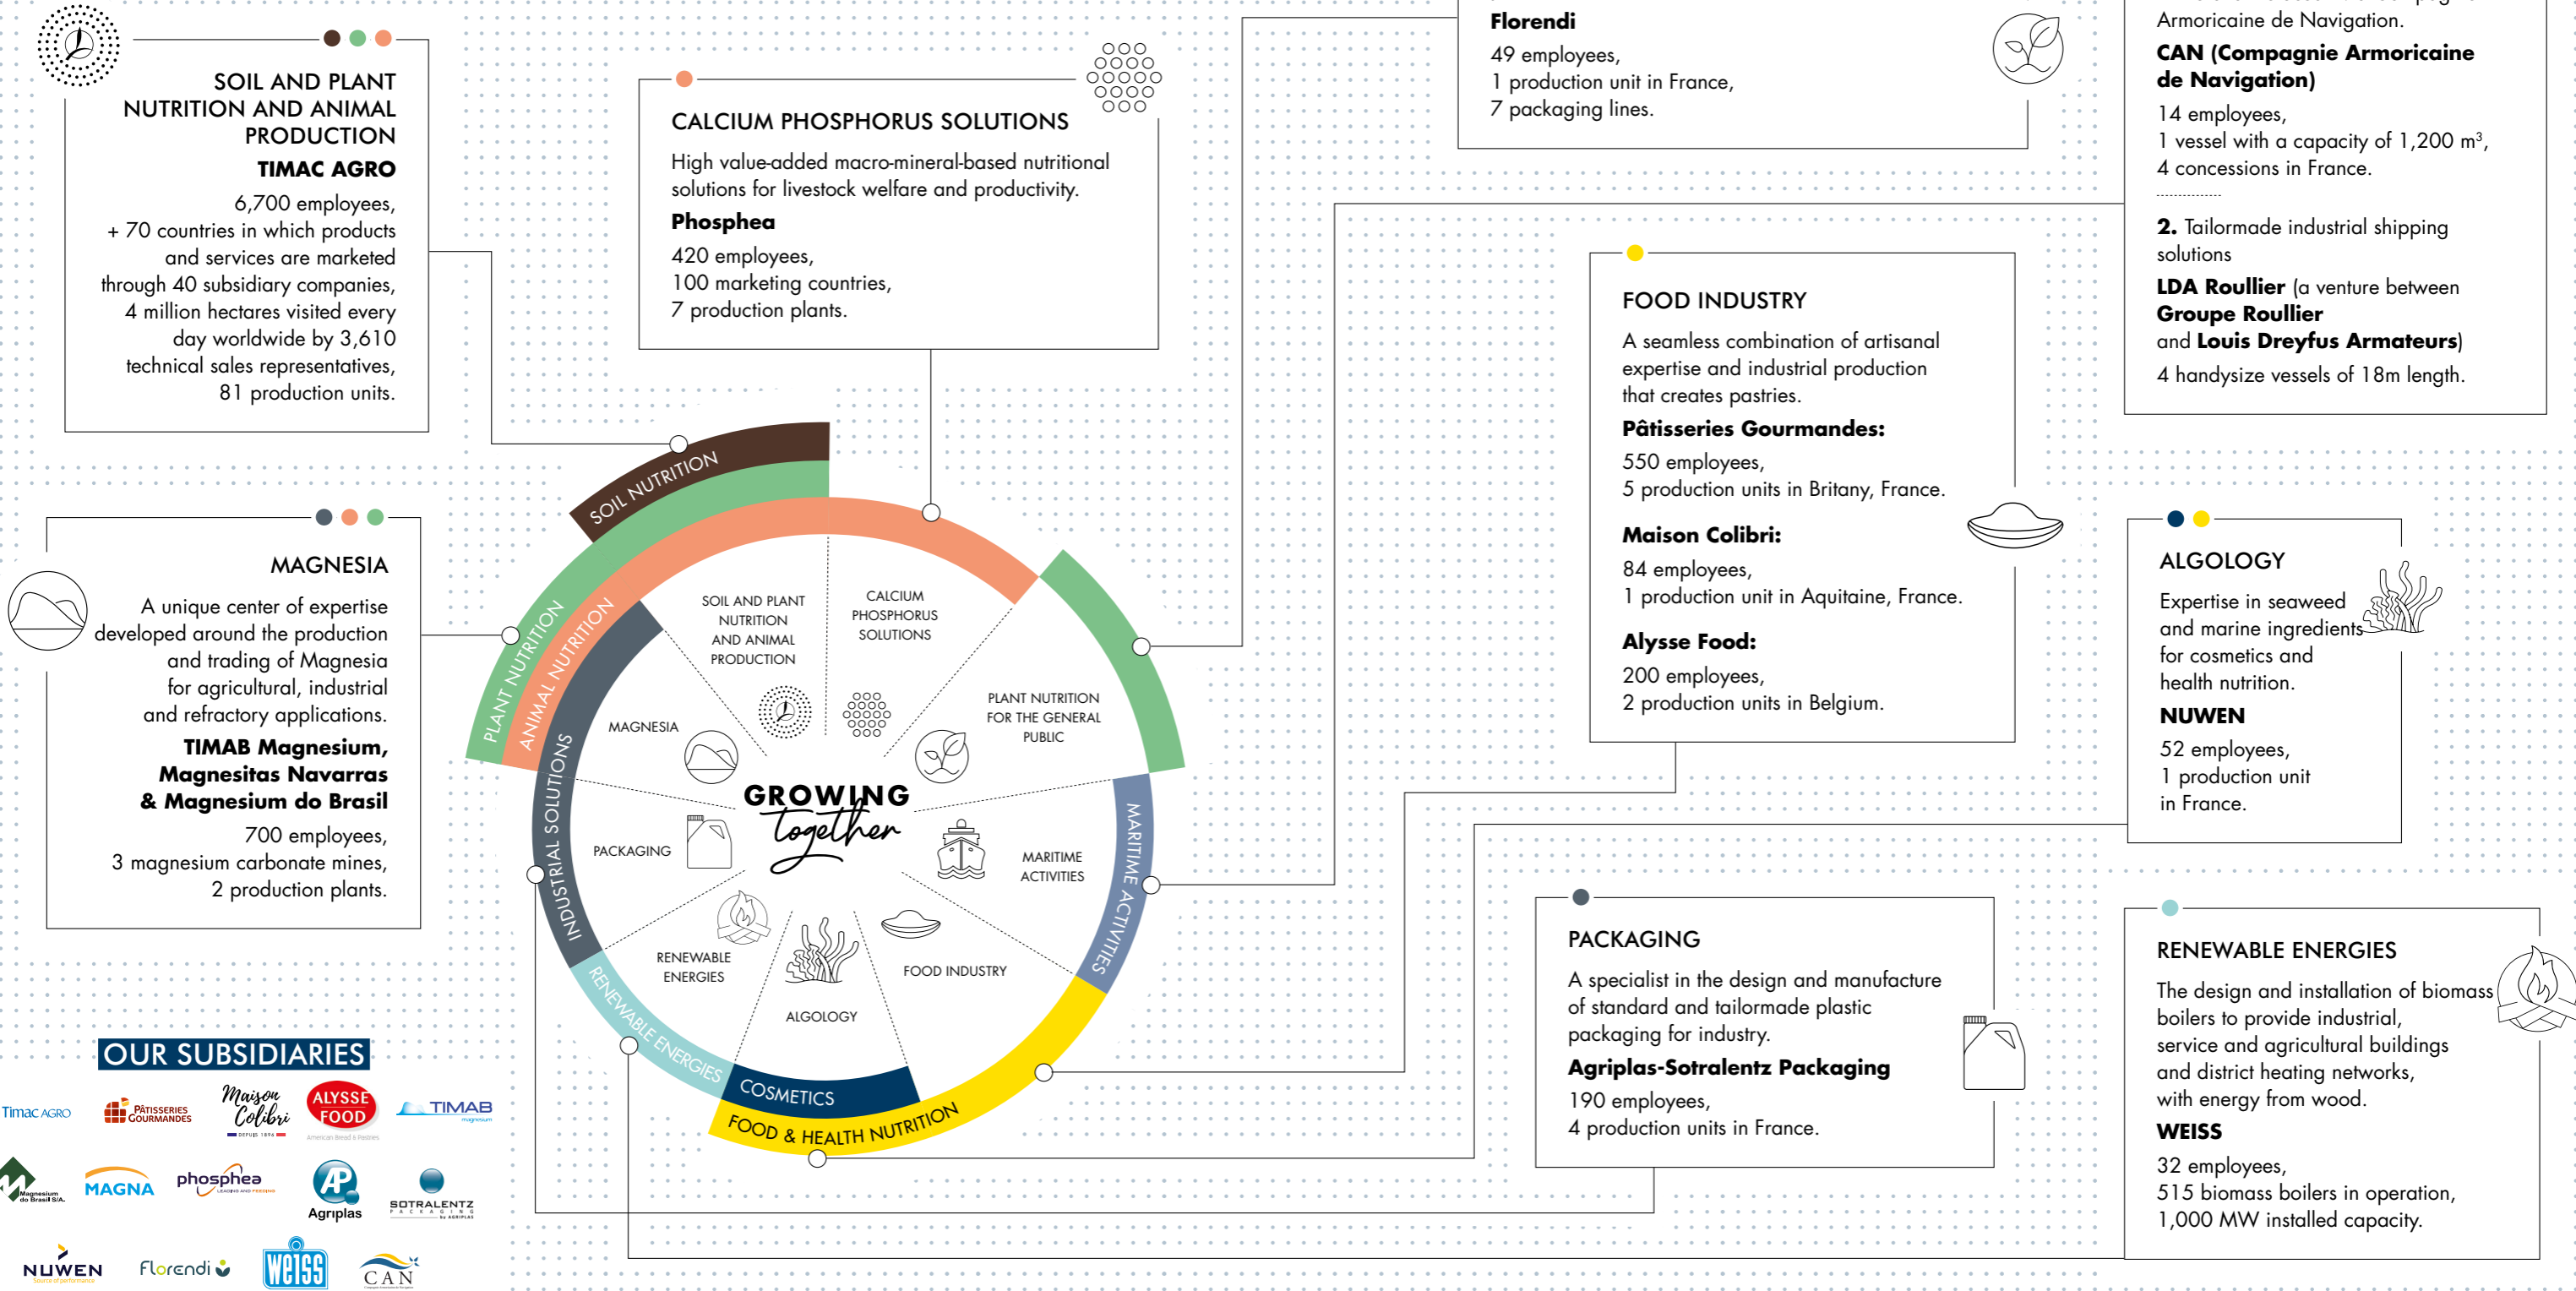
SOIL AND PLANT NUTRITION AND ANIMAL PRODUCTION

TIMAC AGRO

6,700 employees, + 70 countries in which products and services are marketed through 40 subsidiary companies, 4 million hectares visited every day worldwide by 3,610 technical sales representatives, 81 production units.

CALCIUM PHOSPHORUS SOLUTIONS

High value-added macro-mineral-based nutritional solutions for livestock welfare and productivity.

Phosphea

420 employees, 100 marketing countries, 7 production plants.

Florendi

49 employees, 1 production unit in France, 7 packaging lines.

Armoricaine de Navigation.

CAN (Compagnie Armoricaine de Navigation)

14 employees, 1 vessel with a capacity of 1,200 m³, 4 concessions in France.

2. Tailormade industrial shipping solutions

LDA Roullier (a venture between Groupe Roullier and Louis Dreyfus Armateurs)

4 handysize vessels of 18m length.

FOOD INDUSTRY

A seamless combination of artisanal expertise and industrial production that creates pastries.

Pâtisseries Gourmandes:

550 employees, 5 production units in Britany, France.

Maison Colibri:

84 employees, 1 production unit in Aquitaine, France.

Alysse Food:

200 employees, 2 production units in Belgium.

MAGNESIA

A unique center of expertise developed around the production and trading of Magnesia for agricultural, industrial and refractory applications.

TIMAB Magnesium, Magnesitas Navarras & Magnesium do Brasil

700 employees, 3 magnesium carbonate mines, 2 production plants.

ALGOLOGY

Expertise in seaweed and marine ingredients for cosmetics and health nutrition.

NUWEN

52 employees, 1 production unit in France.

SOIL NUTRITION
PLANT NUTRITION
ANIMAL NUTRITION
INDUSTRIAL SOLUTIONS
RENEWABLE ENERGIES
COSMETICS
FOOD & HEALTH NUTRITION
MARITIME ACTIVITIES

SOIL AND PLANT NUTRITION AND ANIMAL PRODUCTION
CALCIUM PHOSPHORUS SOLUTIONS
PLANT NUTRITION FOR THE GENERAL PUBLIC
MAGNESIA
PACKAGING
GROWING together
MARITIME ACTIVITIES
RENEWABLE ENERGIES
ALGOLOGY
FOOD INDUSTRY

PACKAGING

A specialist in the design and manufacture of standard and tailormade plastic packaging for industry.

Agriplas-Sotralentz Packaging

190 employees, 4 production units in France.

RENEWABLE ENERGIES

The design and installation of biomass boilers to provide industrial, service and agricultural buildings and district heating networks, with energy from wood.

WEISS

32 employees, 515 biomass boilers in operation, 1,000 MW installed capacity.

OUR SUBSIDIARIES

Timac AGRO
PÂTISSERIES GOURMANDES
Maison Colibri
ALYSSE FOOD
TIMAB
Magnesium do Brasil S/A
MAGNA
phosphea
Agriplas
SOTRALENTZ PACKAGING
NUWEN
Florendi
WEISS
CAN